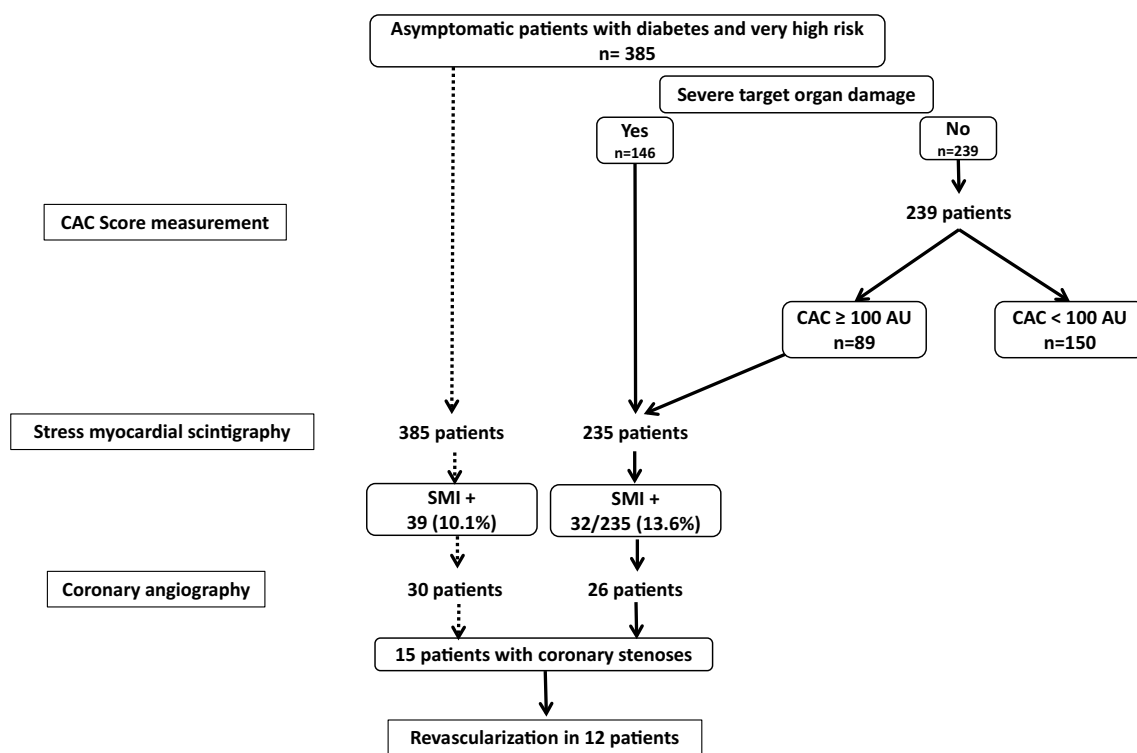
Asymptomatic patients with diabetes and very high risk
n= 385

Severe target organ damage

Yes
n=146

No
n=239

CAC Score measurement

239 patients

CAC ≥ 100 AU
n=89

CAC < 100 AU
n=150

Stress myocardial scintigraphy

385 patients

235 patients

SMI +
39 (10.1%)

SMI +
32/235 (13.6%)

Coronary angiography

30 patients

26 patients

15 patients with coronary stenoses

Revascularization in 12 patients